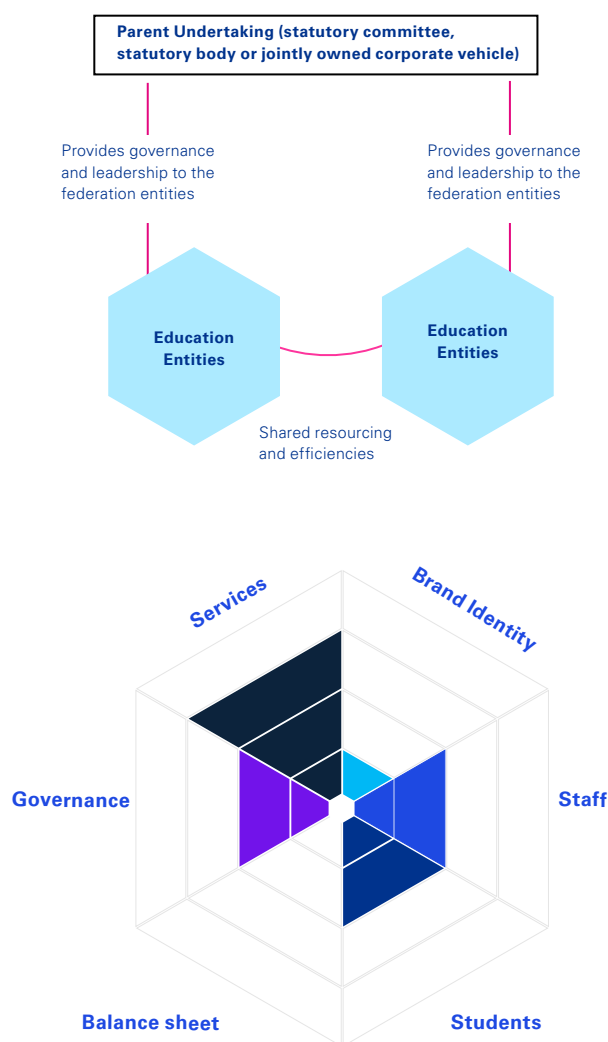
Parent Undertaking (statutory committee, statutory body or jointly owned corporate vehicle)

Provides governance and leadership to the federation entities

Provides governance and leadership to the federation entities

Education Entities

Education Entities

Shared resourcing and efficiencies

Services

Brand Identity

Governance

Staff

Balance sheet

Students